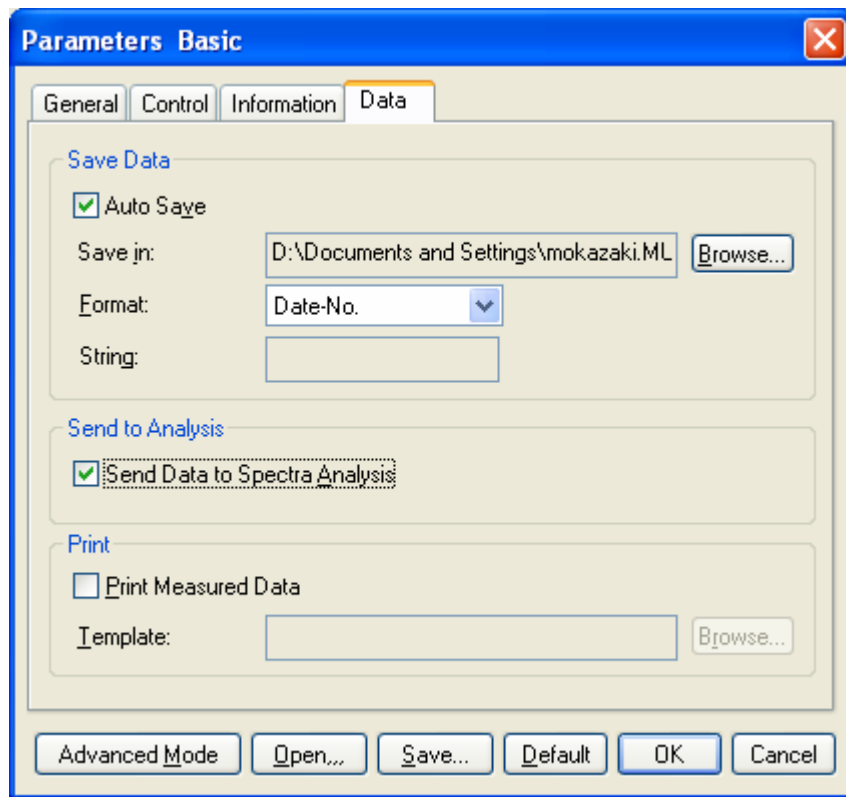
Parameters Basic

General | Control | Information | Data

Save Data

Auto Save

Save in: D:\Documents and Settings\mokazaki.ML Browse...

Format: Date-No.

String:

Send to Analysis

Send Data to Spectra Analysis

Print

Print Measured Data

Template: Browse...

Advanced Mode | Open,,, | Save... | Default | OK | Cancel